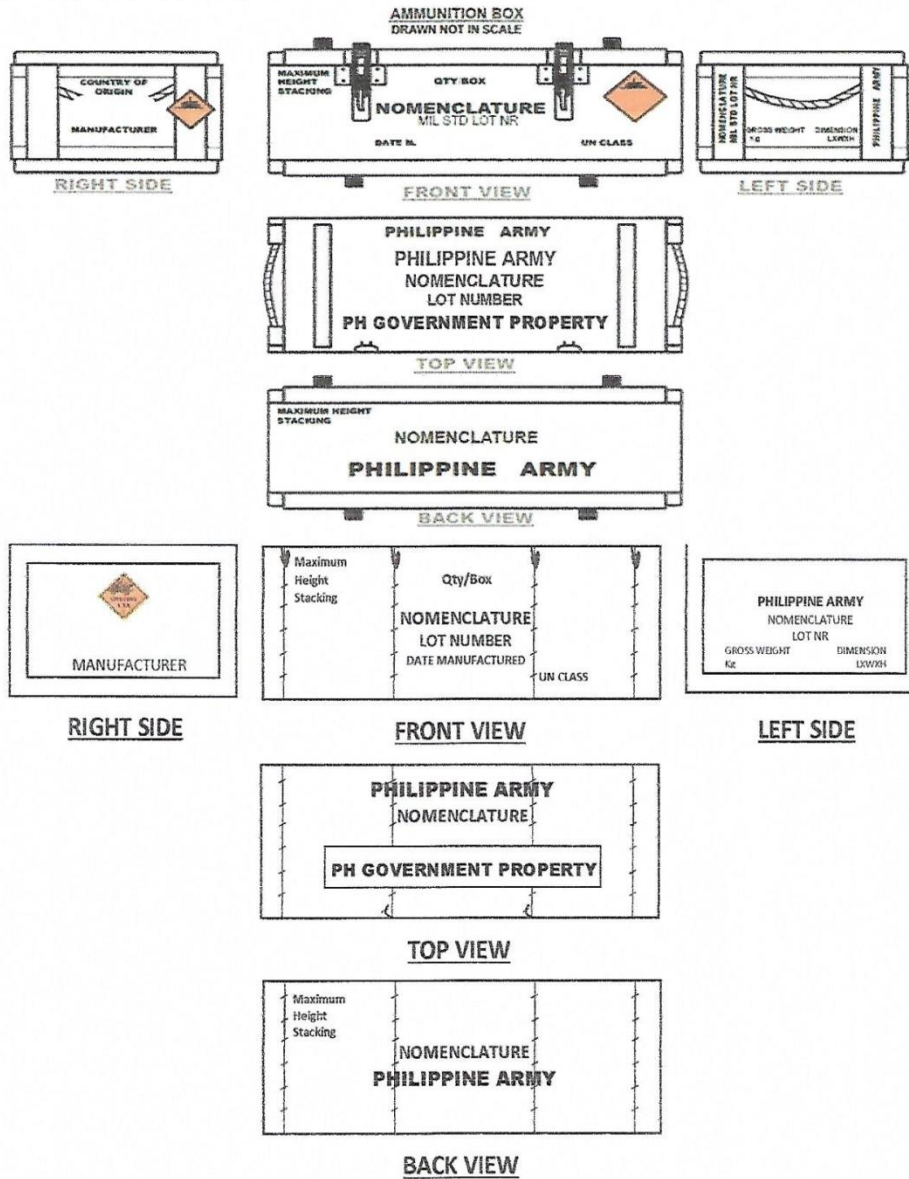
AMMUNITION BOX
DRAWN NOT IN SCALE

COUNTRY OF ORIGIN

MANUFACTURER

RIGHT SIDE

MAXIMUM HEIGHT STACKING

QTY BOX

NOMENCLATURE
MIL STD LOT NR

DATE M.

UN CLASS

FRONT VIEW

NOMENCLATURE
MIL STD LOT NR

GROSS WEIGHT
Kg

DIMENSION
LXWXH

PHILIPPINE ARMY

LEFT SIDE

PHILIPPINE ARMY
PHILIPPINE ARMY
NOMENCLATURE
LOT NUMBER
PH GOVERNMENT PROPERTY

TOP VIEW

MAXIMUM HEIGHT STACKING

NOMENCLATURE
PHILIPPINE ARMY

BACK VIEW

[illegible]

MANUFACTURER

RIGHT SIDE

Maximum Height Stacking

Qty/Box

NOMENCLATURE
LOT NUMBER
DATE MANUFACTURED

UN CLASS

FRONT VIEW

PHILIPPINE ARMY
NOMENCLATURE
LOT NR
GROSS WEIGHT
Kit
DIMENSION
LXWXH

LEFT SIDE

PHILIPPINE ARMY
NOMENCLATURE

PH GOVERNMENT PROPERTY

TOP VIEW

Maximum Height Stacking

NOMENCLATURE
PHILIPPINE ARMY

BACK VIEW